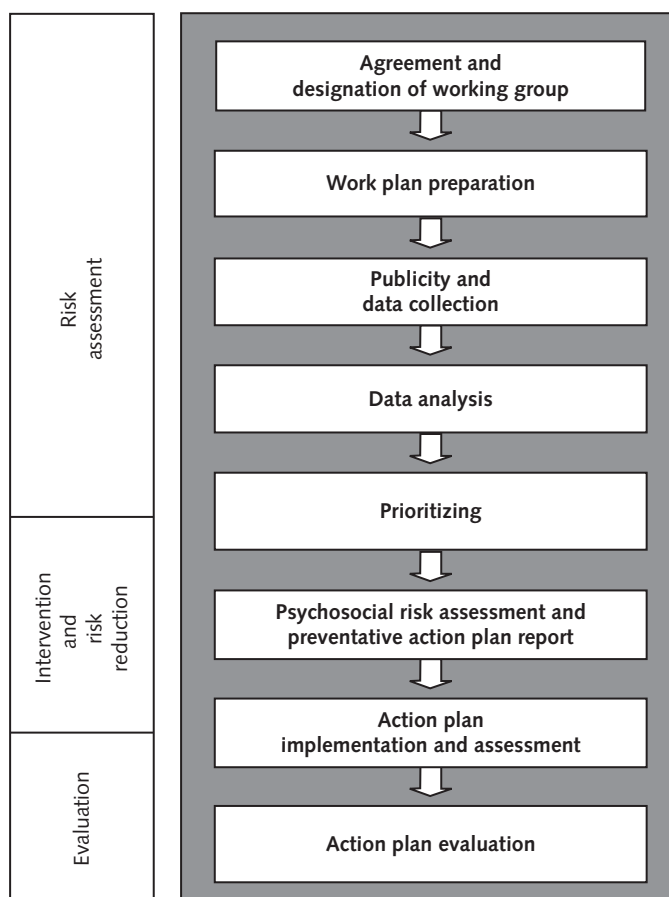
Risk assessment

Intervention and risk reduction

Evaluation

Agreement and designation of working group

Work plan preparation

Publicity and data collection

Data analysis

Prioritizing

Psychosocial risk assessment and preventative action plan report

Action plan implementation and assessment

Action plan evaluation